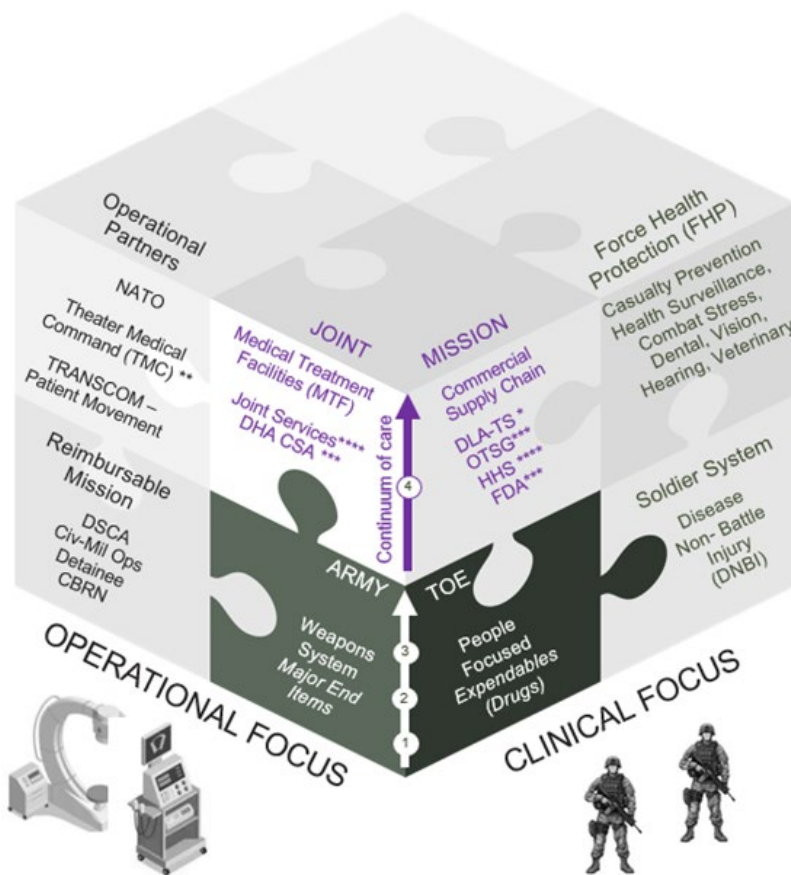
Operational Partners

NATO

Theater Medical Command (TMC) **

TRANSCOM – Patient Movement

Reimbursable Mission

DSCA
Civ-Mil Ops
Detainee
CBRN

Force Health Protection (FHP)

Casualty Prevention
Health Surveillance,
Combat Stress,
Dental, Vision,
Hearing, Veterinary

Soldier System

Disease
Non- Battle
Injury
(DNBI)

JOINT

MISSION

Medical Treatment Facilities (MTF)

Joint Services****
DHA CSA ***

Commercial Supply Chain

DLA-TS *
OTSG***
HHS ****
FDA***

Continuum of care

4

ARMY

TOE

Weapons System
Major End Items

3

2

1

People Focused
Expendables
(Drugs)

OPERATIONAL FOCUS

CLINICAL FOCUS